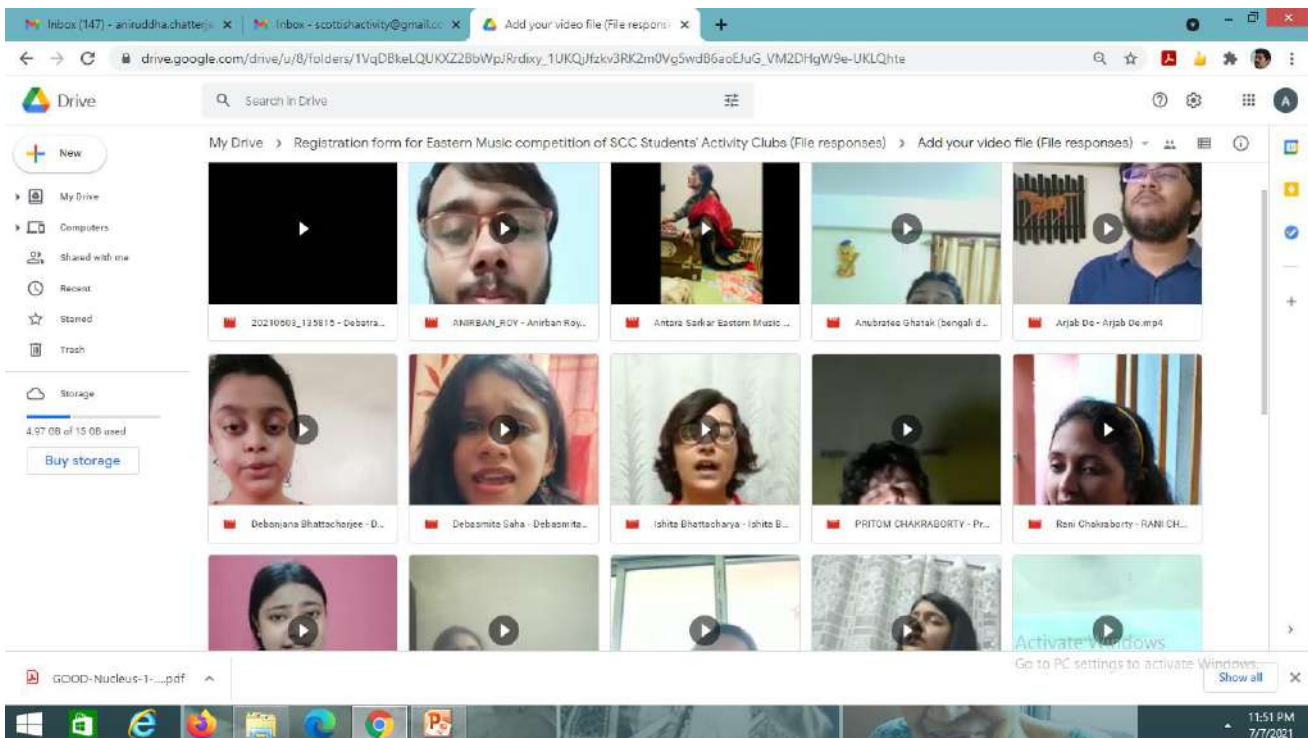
Inbox (147) - aniruddha.chatterje ×
Inbox - scottishactivity@gmail.co ×
Add your video file (File respons ×
+

drive.google.com/drive/u/8/folders/1VqDBkeLQUKXZ2BbWpJRrdixy_1UKQjfzkv3RK2m0Vg5wdB6aoEJuG_VM2DHgW9e-UKLQhte

Drive
Search in Drive

New
My Drive
Computers
Shared with me
Recent
Starred
Trash
Storage
4.97 GB of 15 GB used
Buy storage

My Drive > Registration form for Eastern Music competition of SCC Students' Activity Clubs (File responses) > Add your video file (File responses)

20210603_135815 - Debatra...
ANIRBAN_ROY - Anirban Roy...
Antara Sarkar Eastern Music ...
Anubratee Ghatak (bengali d...
Arjab De - Arjab De.mp4
Debanjana Bhattacharjee - D...
Debasmita Saha - Debasmita...
Ishita Bhattacharya - Ishita B...
PRITOM CHAKRABORTY - Pr...
Rani Chakraborty - RANI CH...

Activate Windows
Go to PC settings to activate Windows.

GOOD-Nucleus-1-....pdf
Show all

11:51 PM
7/7/2021